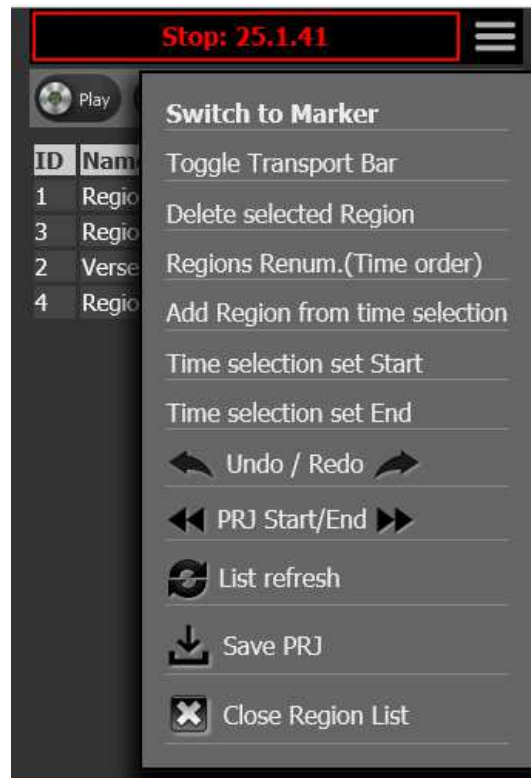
Stop: 25.1.41

Play

| ID | Nam |
|---|---|
| 1 | Regio |
| 3 | Regio |
| 2 | Verse |
| 4 | Regio |

Switch to Marker
Toggle Transport Bar
Delete selected Region
Regions Renum.(Time order)
Add Region from time selection
Time selection set Start
Time selection set End
Undo / Redo
PRJ Start/End
List refresh
Save PRJ
Close Region List